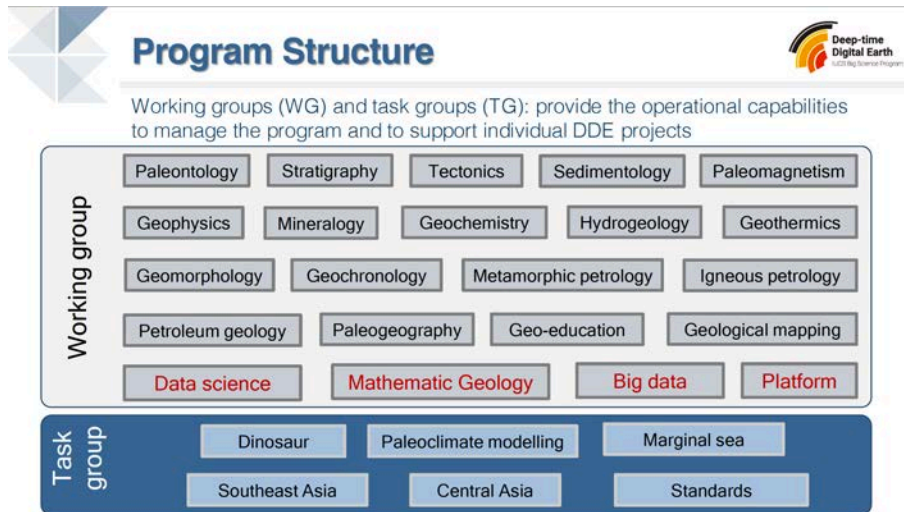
Program Structure

Deep-time Digital Earth
IUGS Big Science Program

Working groups (WG) and task groups (TG): provide the operational capabilities to manage the program and to support individual DDE projects

Working group

Paleontology
Stratigraphy
Tectonics
Sedimentology
Paleomagnetism
Geophysics
Mineralogy
Geochemistry
Hydrogeology
Geothermics
Geomorphology
Geochronology
Metamorphic petrology
Igneous petrology
Petroleum geology
Paleogeography
Geo-education
Geological mapping
Data science
Mathematic Geology
Big data
Platform

Task group

Dinosaur
Paleoclimate modelling
Marginal sea
Southeast Asia
Central Asia
Standards